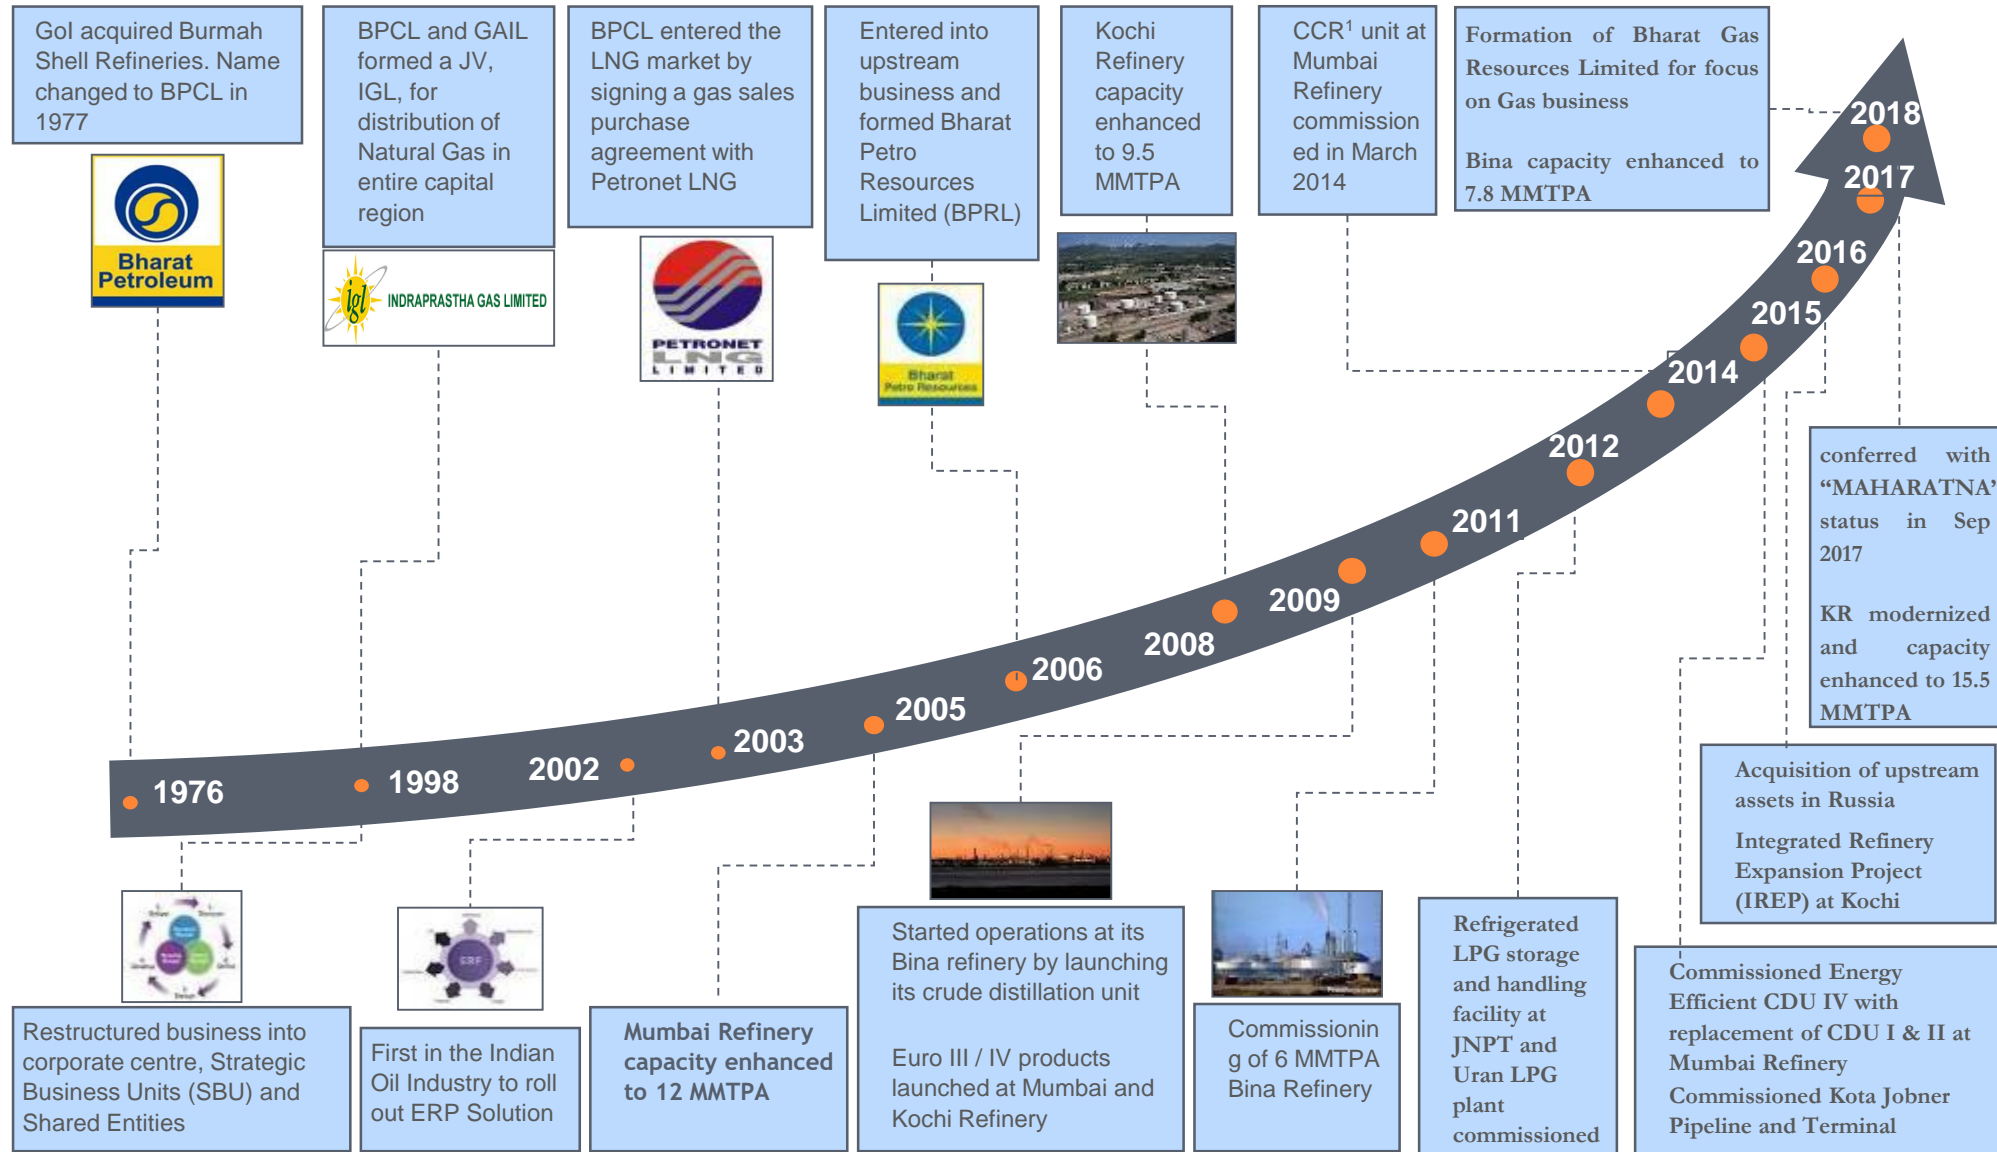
GoI acquired Burmah Shell Refineries. Name changed to BPCL in 1977

Bharat Petroleum

BPCL and GAIL formed a JV, IGL, for distribution of Natural Gas in entire capital region

INDRAPRASTHA GAS LIMITED

BPCL entered the LNG market by signing a gas sales purchase agreement with Petronet LNG

PETRONET LNG LIMITED

Entered into upstream business and formed Bharat Petro Resources Limited (BPRL)

Bharat Petro Resources

Kochi Refinery capacity enhanced to 9.5 MMTPA

CCR$^1$ unit at Mumbai Refinery commissioned in March 2014

Formation of Bharat Gas Resources Limited for focus on Gas business

Bina capacity enhanced to 7.8 MMTPA

2018

2017

2016

2015

2014

2012

2011

2009

2008

2006

2005

2003

2002

1998

1976

conferred with "MAHARATNA" status in Sep 2017

KR modernized and capacity enhanced to 15.5 MMTPA

Acquisition of upstream assets in Russia

Integrated Refinery Expansion Project (IREP) at Kochi

Restructured business into corporate centre, Strategic Business Units (SBU) and Shared Entities

ERP

First in the Indian Oil Industry to roll out ERP Solution

Mumbai Refinery capacity enhanced to 12 MMTPA

Started operations at its Bina refinery by launching its crude distillation unit

Euro III / IV products launched at Mumbai and Kochi Refinery

Commissioning of 6 MMTPA Bina Refinery

Refrigerated LPG storage and handling facility at JNPT and Uran LPG plant commissioned

Commissioned Energy Efficient CDU IV with replacement of CDU I & II at Mumbai Refinery

Commissioned Kota Jobner Pipeline and Terminal